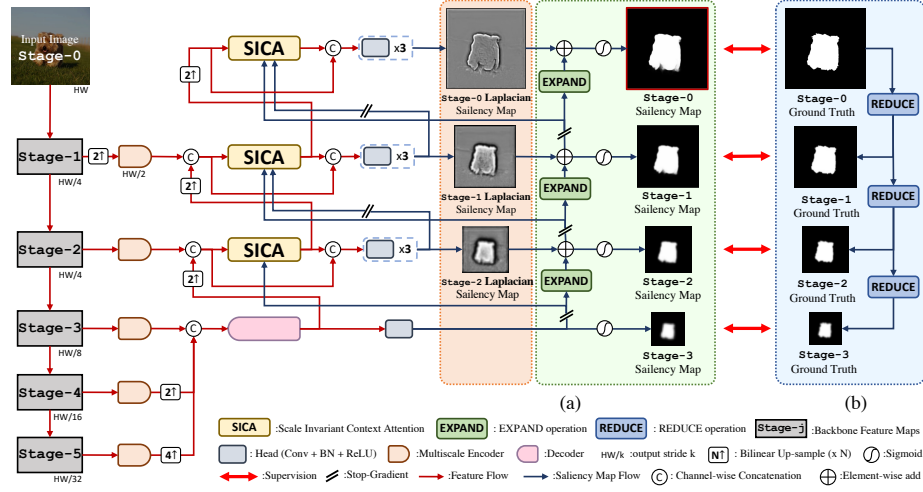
Input Image
Stage-0
HW

Stage-1
HW/4
2↑
HW/2

Stage-2
HW/4

Stage-3
HW/8

Stage-4
HW/16
2↑

Stage-5
HW/32
4↑

2↑
SICA
C
C
x3

2↑
SICA
C
C
x3

2↑
SICA
C
C
x3

C

Stage-0 Laplacian
Saliency Map

Stage-1 Laplacian
Saliency Map

Stage-2 Laplacian
Saliency Map

EXPAND
EXPAND
EXPAND

Stage-0
Saliency Map

Stage-1
Saliency Map

Stage-2
Saliency Map

Stage-3
Saliency Map

Stage-0
Ground Truth

REDUCE

Stage-1
Ground Truth

REDUCE

Stage-2
Ground Truth

REDUCE

Stage-3
Ground Truth

(a)
(b)

SICA :Scale Invariant Context Attention
EXPAND : EXPAND operation
REDUCE : REDUCE operation
Stage-j :Backbone Feature Maps
: Head (Conv + BN + ReLU)
:Multiscale Encoder
:Decoder
HW/k :output stride k
N↑ : Bilinear Up-sample (x N)
:Sigmoid
:Supervision
:Stop-Gradient
:Feature Flow
:Saliency Map Flow
C : Channel-wise Concatenation
:Element-wise add